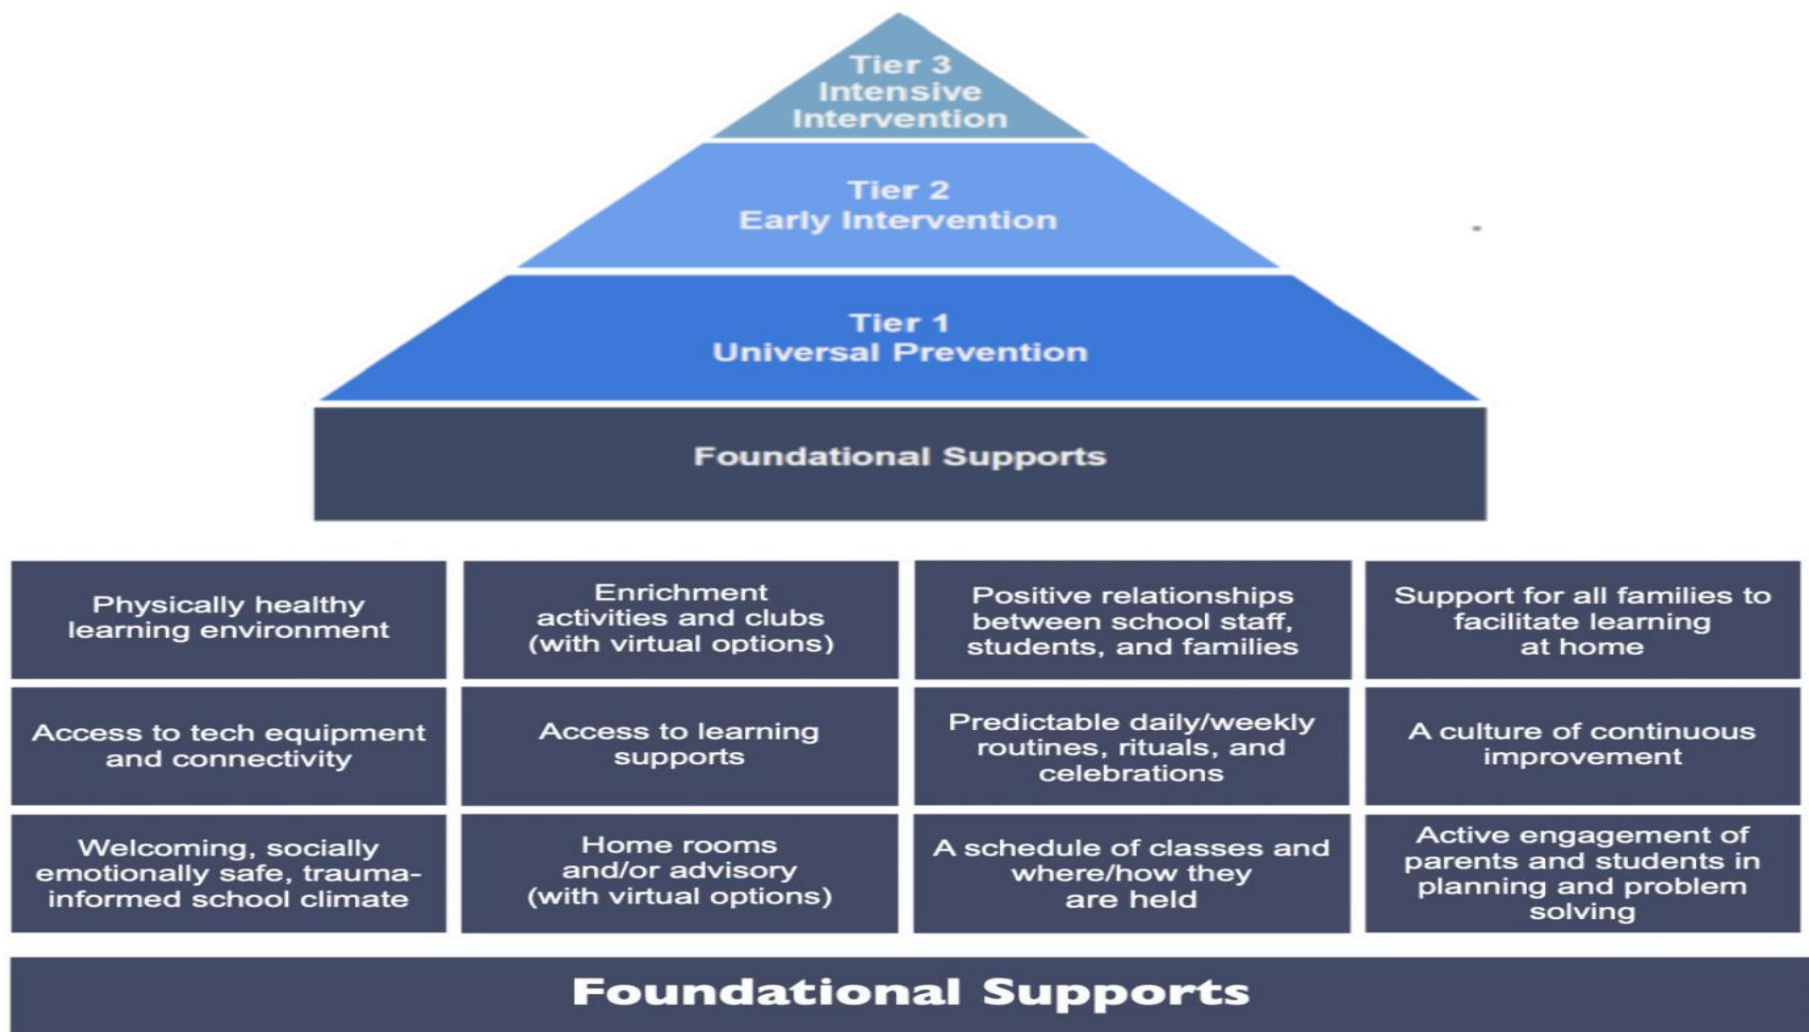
Tier 3
Intensive
Intervention

Tier 2
Early Intervention

Tier 1
Universal Prevention

Foundational Supports

| Physically healthy learning environment | Enrichment activities and clubs (with virtual options) | Positive relationships between school staff, students, and families | Support for all families to facilitate learning at home |
|---|---|---|---|
| Access to tech equipment and connectivity | Access to learning supports | Predictable daily/weekly routines, rituals, and celebrations | A culture of continuous improvement |
| Welcoming, socially emotionally safe, trauma-informed school climate | Home rooms and/or advisory (with virtual options) | A schedule of classes and where/how they are held | Active engagement of parents and students in planning and problem solving |

Foundational Supports